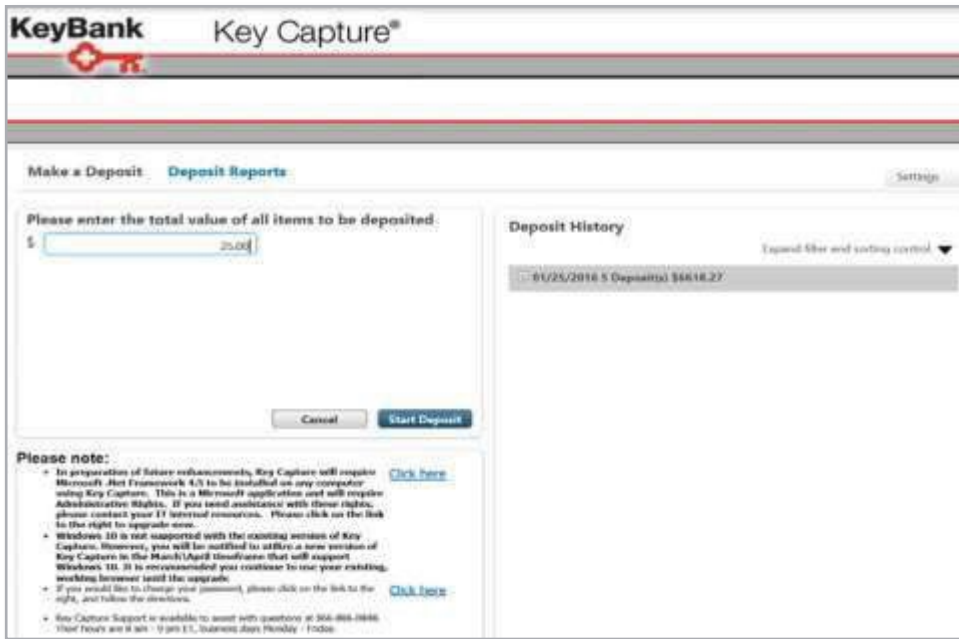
KeyBank

Key Capture®

Make a Deposit   Deposit Reports

Settings

Please enter the total value of all items to be deposited

$ 25.00

Cancel   Start Deposit

Deposit History

Expand filter and sorting control

01/25/2016 5 Deposit(s) $6618.27

Please note:

• In preparation of future enhancements, Key Capture will require Microsoft .Net Framework 4.5 to be installed on any computer using Key Capture. This is a Microsoft application and will require Administrative Rights. If you need assistance with these rights, please contact your IT internal resources. Please click on the link to the right to upgrade now.

Click here

• Windows 10 is not supported with the existing version of Key Capture. However, you will be notified to utilize a new version of Key Capture in the March\April timeframe that will support Windows 10. It is recommended you continue to use your existing, working browser until the upgrade.

• If you would like to change your password, please click on the link to the right, and follow the directions.

Click here

• Key Capture Support is available to assist with questions at 866-866-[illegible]. Their hours are 8 am - 9 pm ET, business days Monday - Friday.